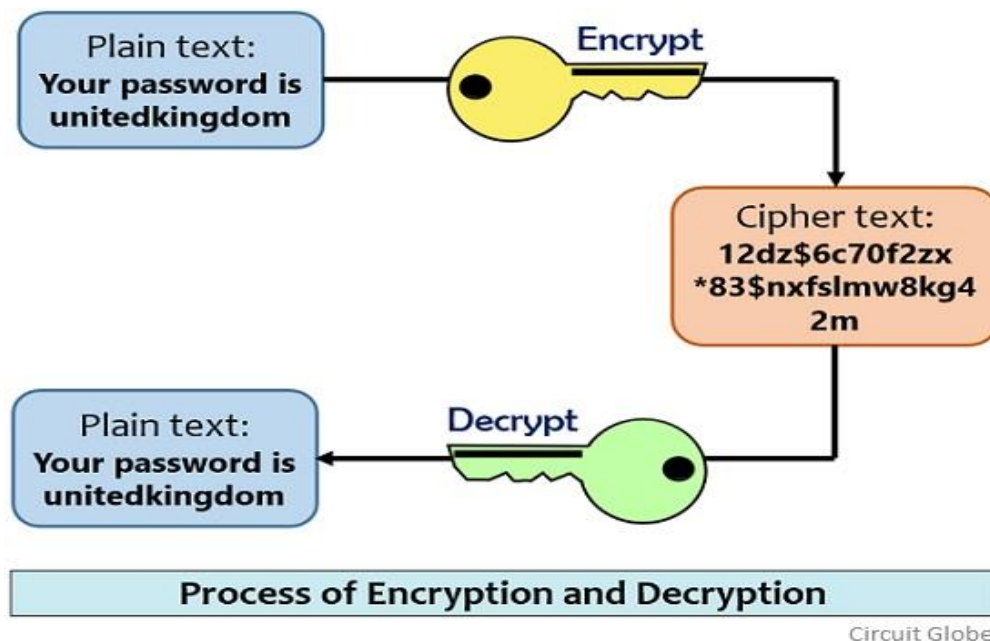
Plain text:
Your password is unitedkingdom

Encrypt

Cipher text:
12dz\$6c70f2zx
*83\$nxfslmw8kg4
2m

Decrypt

Plain text:
Your password is unitedkingdom

Process of Encryption and Decryption

Circuit Globe